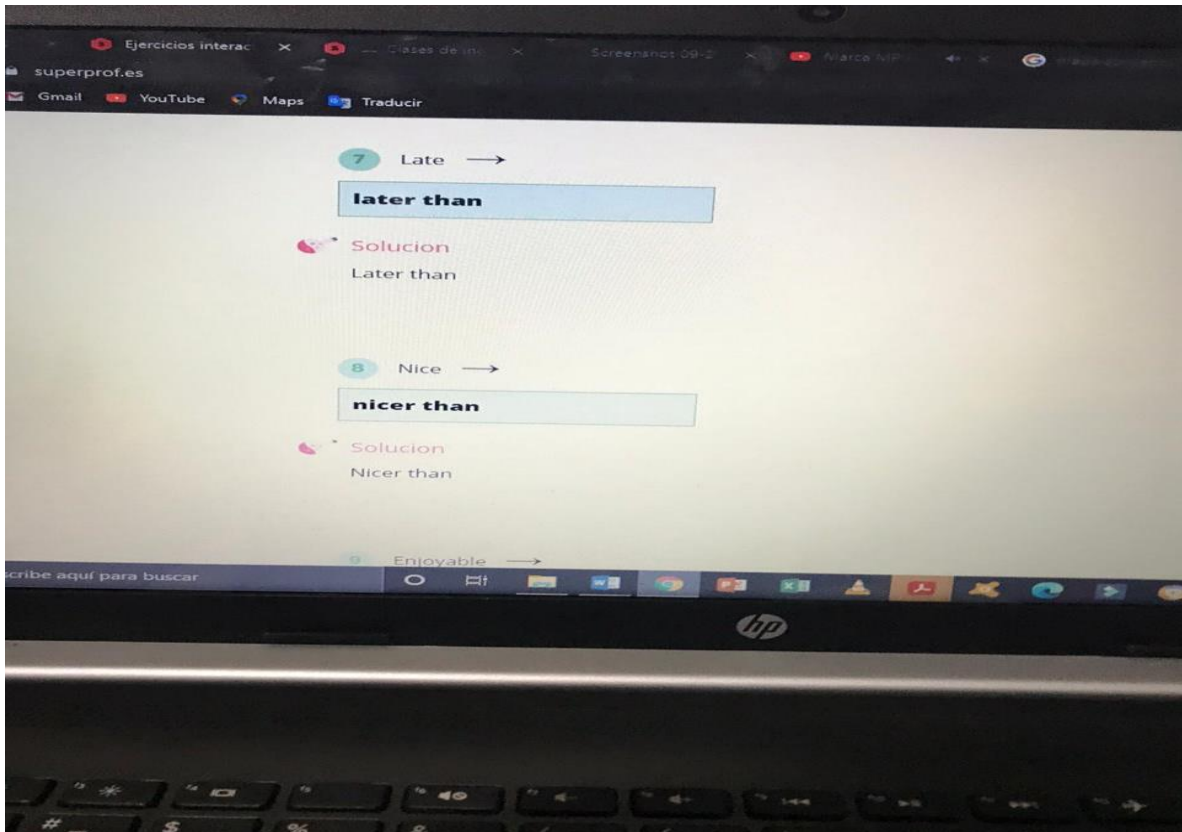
Ejercicios interac ×
Clases de in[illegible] ×
Screenshot 09-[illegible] ×
Marco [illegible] ×
superprof.es
Gmail YouTube Maps Traducir

7 Late →

later than

Solucion
Later than

8 Nice →

nicer than

Solucion
Nicer than

9 Enjoyable →

cribe aquí para buscar

hp

%
$
#